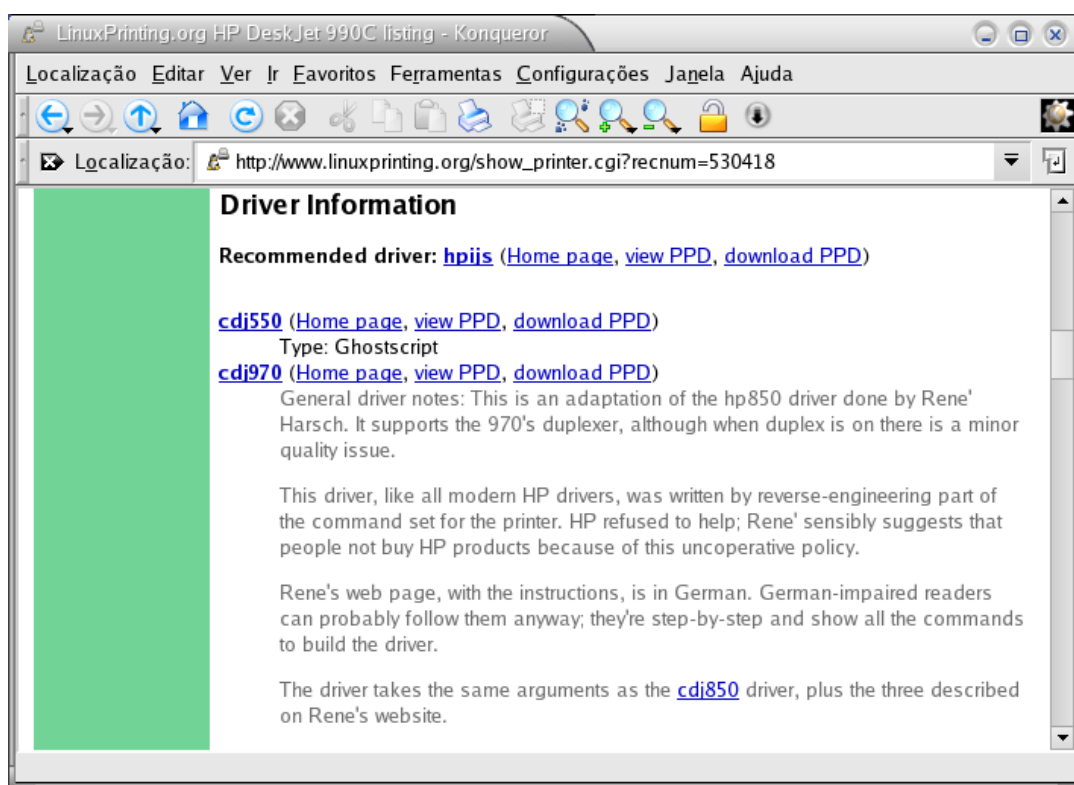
LinuxPrinting.org HP DeskJet 990C listing - Konqueror

Localização Editar Ver Ir Favoritos Ferramentas Configurações Janela Ajuda

Localização: http://www.linuxprinting.org/show_printer.cgi?recnum=530418

Driver Information

Recommended driver: hpijs (Home page, view PPD, download PPD)

cdj550 (Home page, view PPD, download PPD)
Type: Ghostscript
cdj970 (Home page, view PPD, download PPD)
General driver notes: This is an adaptation of the hp850 driver done by Rene' Harsch. It supports the 970's duplexer, although when duplex is on there is a minor quality issue.

This driver, like all modern HP drivers, was written by reverse-engineering part of the command set for the printer. HP refused to help; Rene' sensibly suggests that people not buy HP products because of this uncoperative policy.

Rene's web page, with the instructions, is in German. German-impaired readers can probably follow them anyway; they're step-by-step and show all the commands to build the driver.

The driver takes the same arguments as the cdj850 driver, plus the three described on Rene's website.